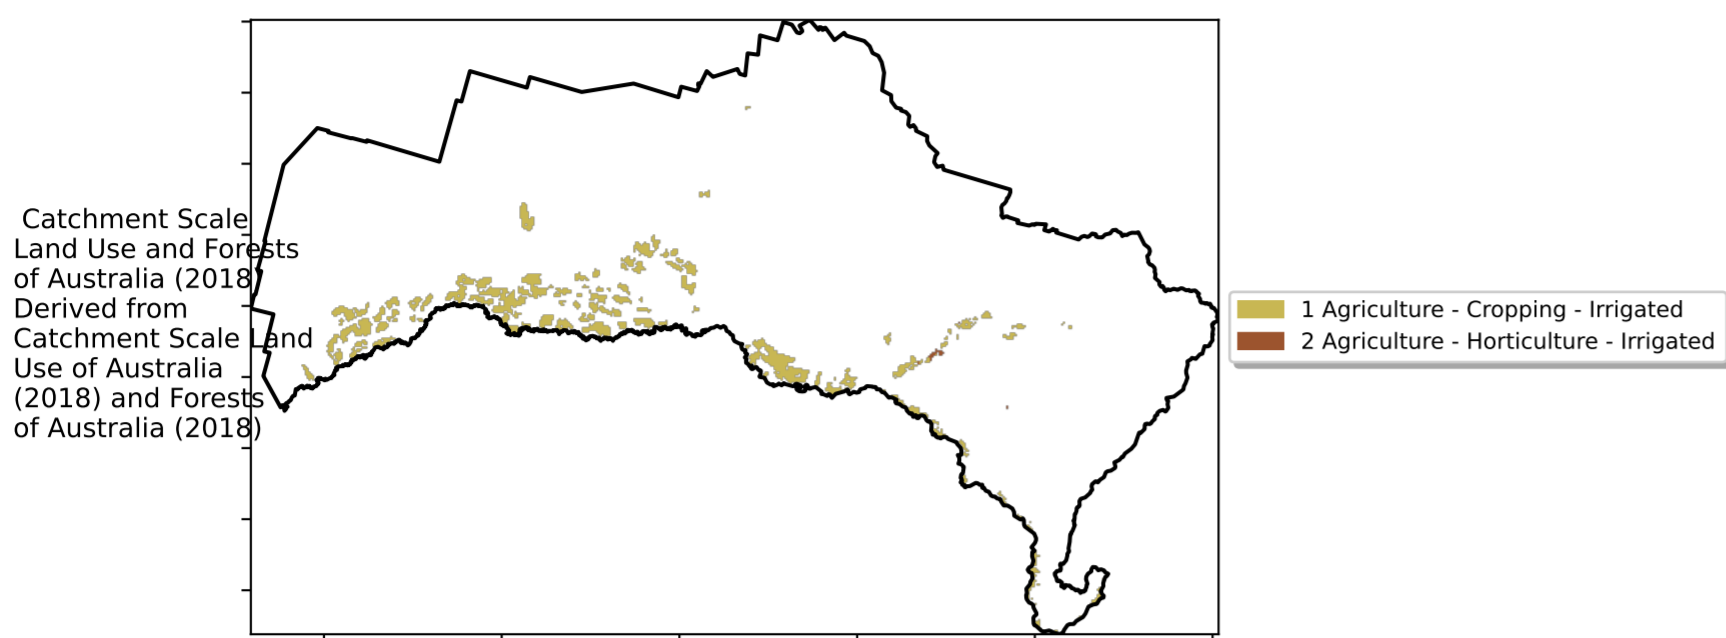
Catchment Scale Land Use and Forests of Australia (2018) Derived from Catchment Scale Land Use of Australia (2018) and Forests of Australia (2018)

1 Agriculture - Cropping - Irrigated
2 Agriculture - Horticulture - Irrigated